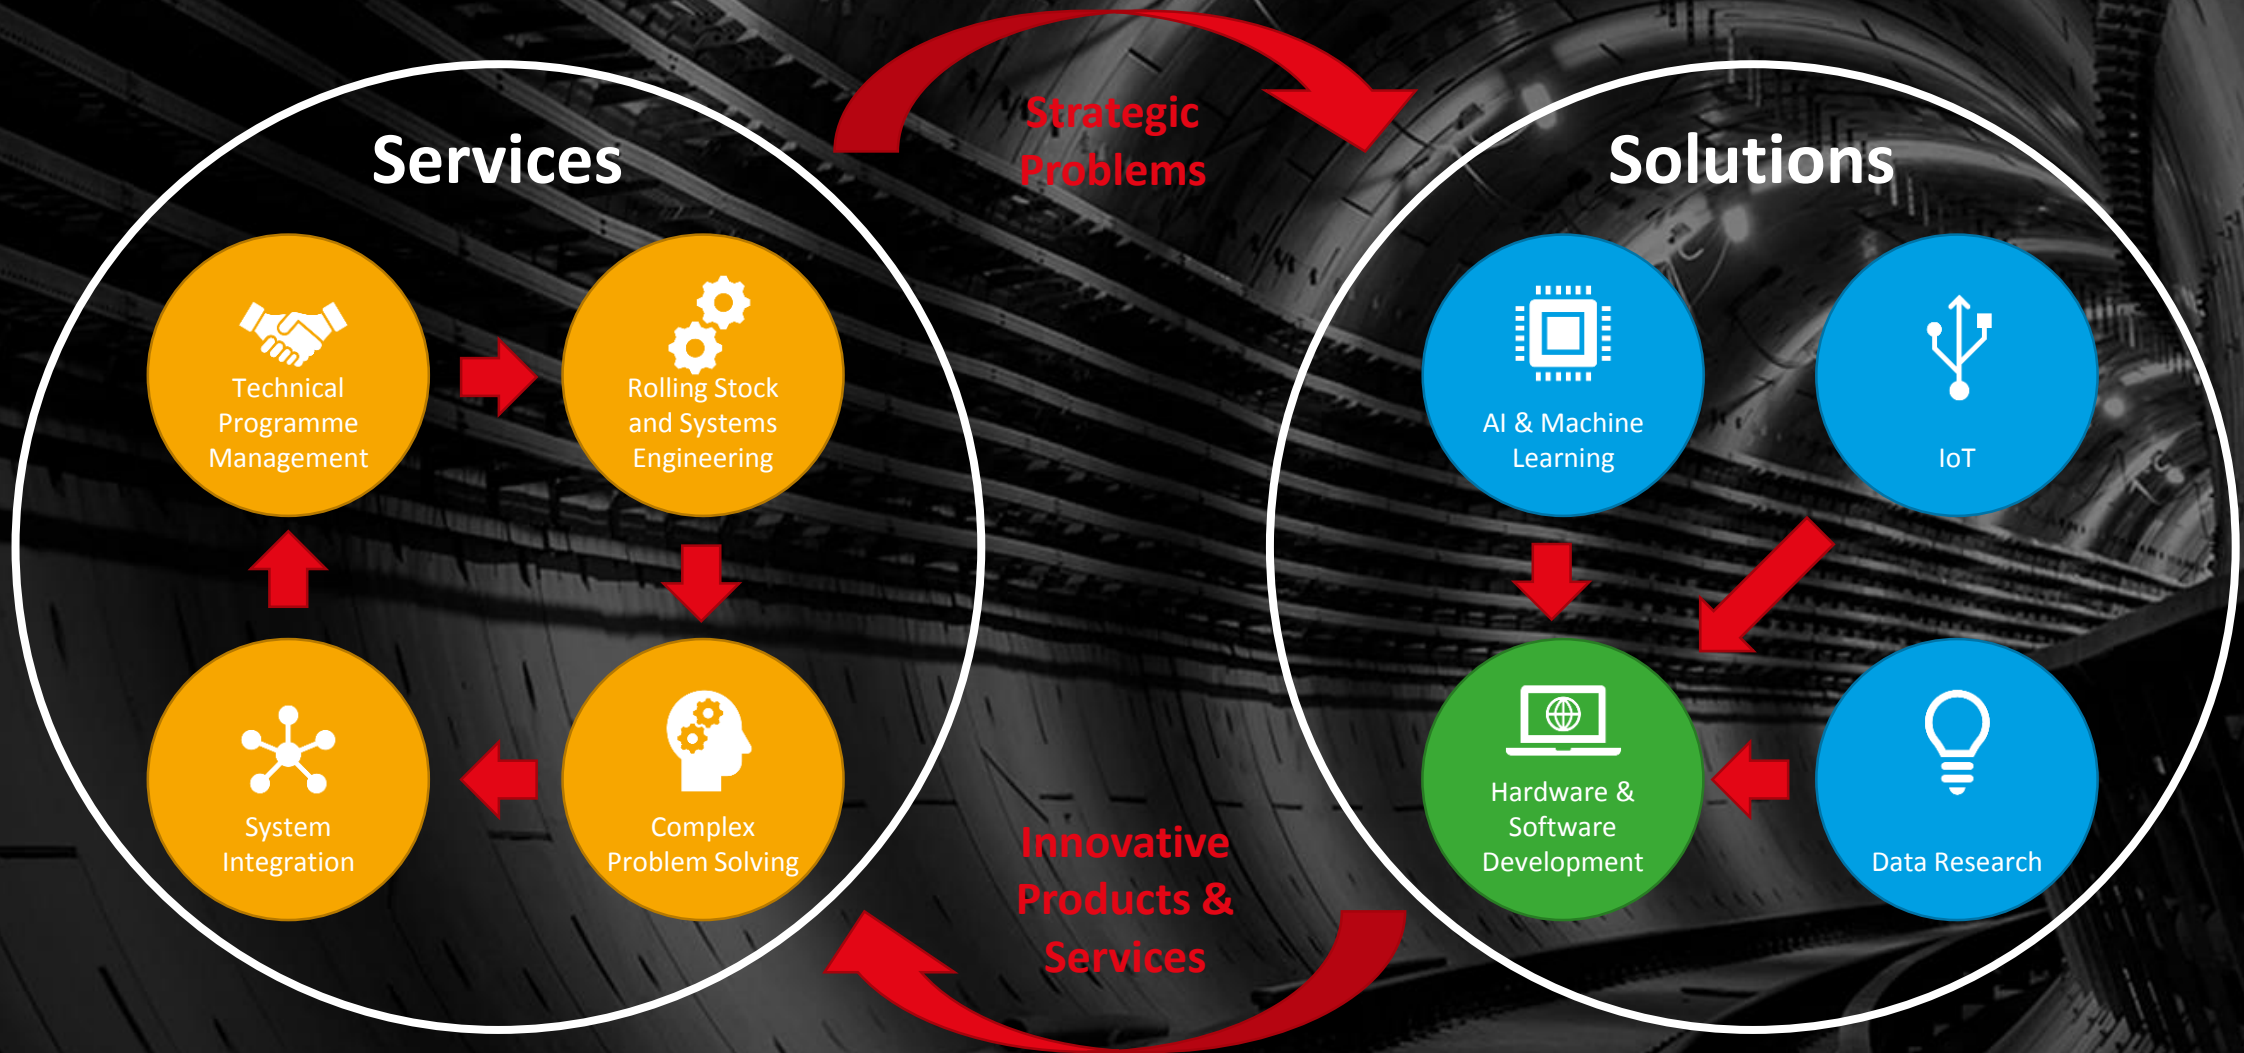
Services

Technical Programme Management

Rolling Stock and Systems Engineering

System Integration

Complex Problem Solving

Strategic Problems

Innovative Products & Services

Solutions

AI & Machine Learning

IoT

Hardware & Software Development

Data Research